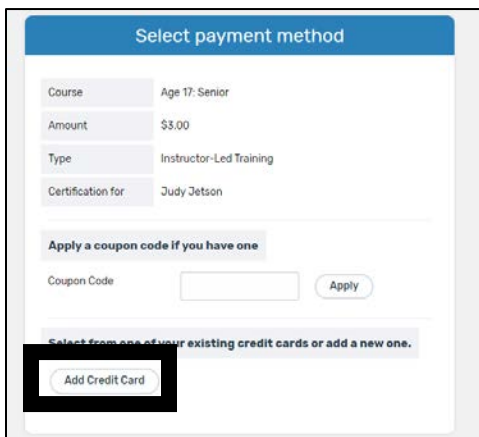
Select payment method

| Course | Age 17: Senior |
|---|---|
| Amount | $3.00 |
| Type | Instructor-Led Training |
| Certification for | Judy Jetson |

Apply a coupon code if you have one

Coupon Code

Apply

Select from one of your existing credit cards or add a new one.

Add Credit Card